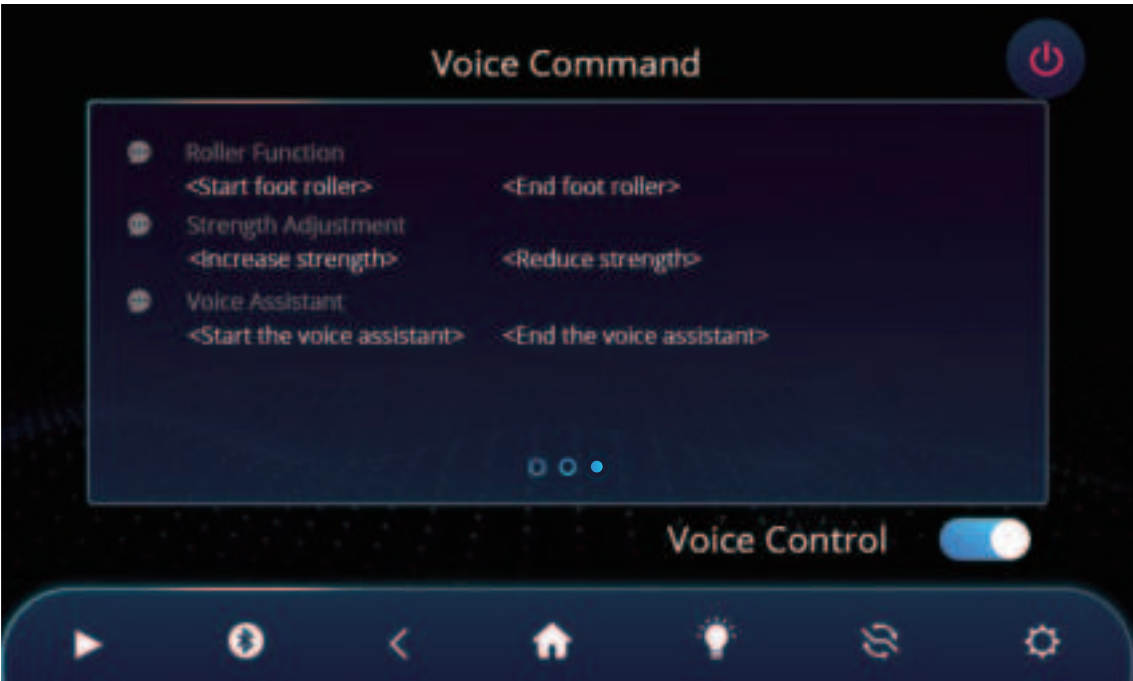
Voice Command

Roller Function
<Start foot roller> <End foot roller>

Strength Adjustment
<Increase strength> <Reduce strength>

Voice Assistant
<Start the voice assistant> <End the voice assistant>

Voice Control